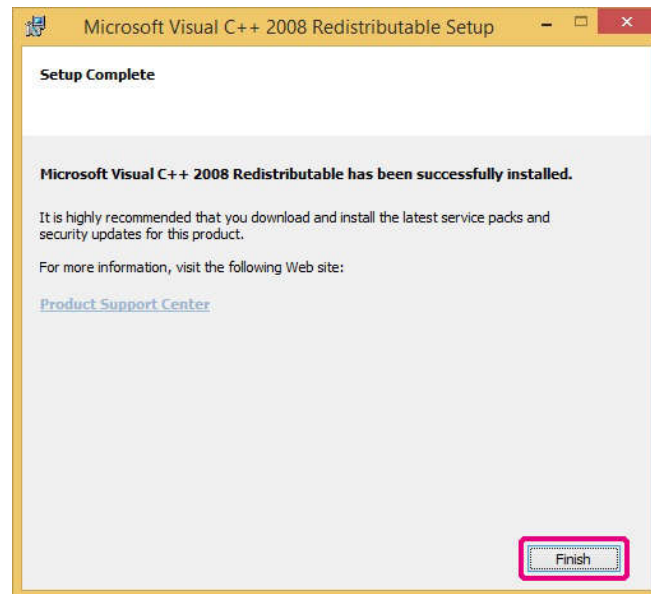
Microsoft Visual C++ 2008 Redistributable Setup

Setup Complete

Microsoft Visual C++ 2008 Redistributable has been successfully installed.

It is highly recommended that you download and install the latest service packs and security updates for this product.

For more information, visit the following Web site:

Product Support Center

Finish